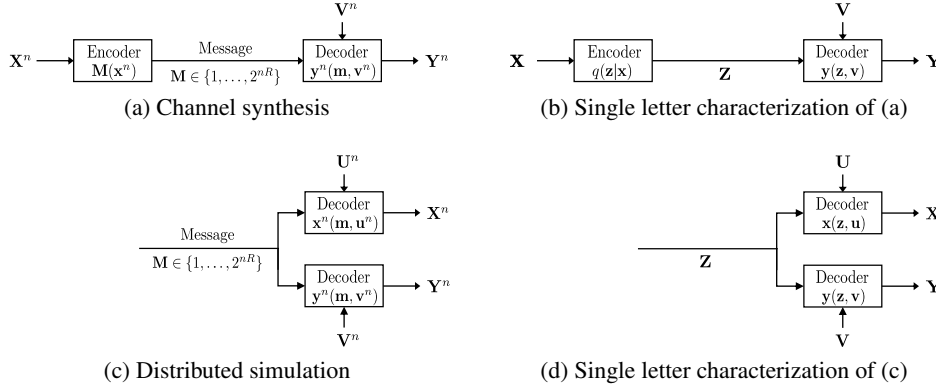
$\mathbf{X}^n$ Encoder $\mathbf{M}(\mathbf{x}^n)$ Message $\mathbf{M} \in \{1, \ldots, 2^{nR}\}$ $\mathbf{V}^n$ Decoder $\mathbf{y}^n(\mathbf{m}, \mathbf{v}^n)$ $\mathbf{Y}^n$

(a) Channel synthesis

$\mathbf{X}$ Encoder $q(\mathbf{z}|\mathbf{x})$ $\mathbf{Z}$ $\mathbf{V}$ Decoder $\mathbf{y}(\mathbf{z}, \mathbf{v})$ $\mathbf{Y}$

(b) Single letter characterization of (a)

Message $\mathbf{M} \in \{1, \ldots, 2^{nR}\}$ $\mathbf{U}^n$ Decoder $\mathbf{x}^n(\mathbf{m}, \mathbf{u}^n)$ $\mathbf{X}^n$ Decoder $\mathbf{y}^n(\mathbf{m}, \mathbf{v}^n)$ $\mathbf{Y}^n$ $\mathbf{V}^n$

(c) Distributed simulation

$\mathbf{Z}$ $\mathbf{U}$ Decoder $\mathbf{x}(\mathbf{z}, \mathbf{u})$ $\mathbf{X}$ Decoder $\mathbf{y}(\mathbf{z}, \mathbf{v})$ $\mathbf{Y}$ $\mathbf{V}$

(d) Single letter characterization of (c)